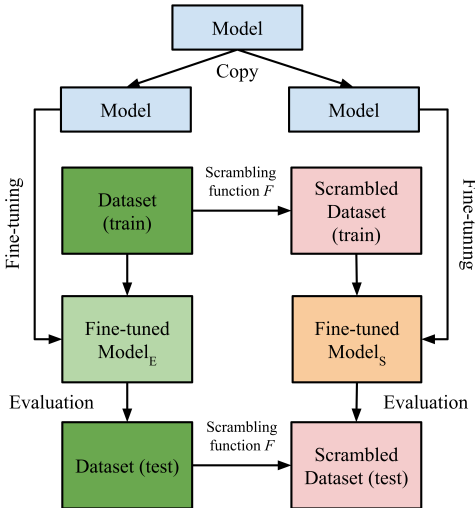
Model

Copy

Model

Model

Fine-tuning

Dataset (train)

Scrambling function $F$

Scrambled Dataset (train)

Fine-tuning

Fine-tuned $\text{Model}_E$

Fine-tuned $\text{Model}_S$

Evaluation

Evaluation

Dataset (test)

Scrambling function $F$

Scrambled Dataset (test)